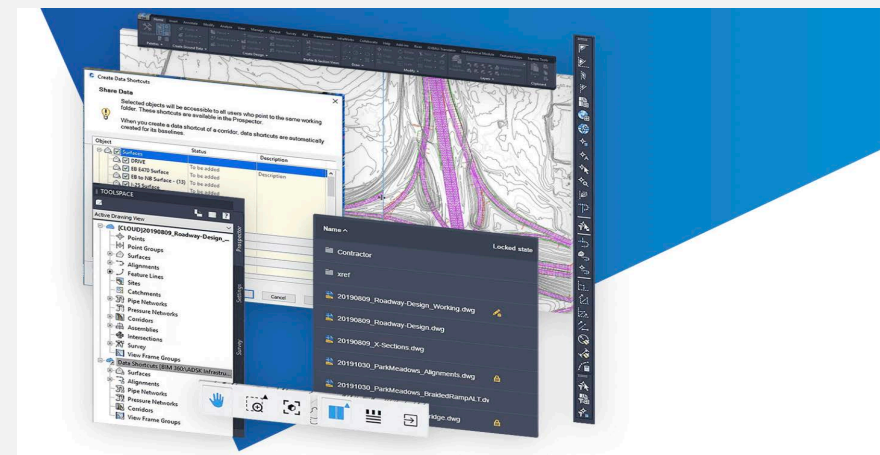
Create Data Shortcuts

Share Data

Selected objects will be accessible to all users who point to the same working folder. These shortcuts are available in the Prospector.

When you create a data shortcut of a corridor, data shortcuts are automatically created for its baselines.

| Object | Status | Description |
|---|---|---|
| Surfaces | | |
| DRIVE | To be added | Description |
| EB 8470 Surface | To be added | |
| EB to I-N Surface - (13) | To be added | |

TOOLSPACE

Active Drawing View

[CLOUD]20190809_Roadway-Design_...
Points
Point Groups
Surfaces
Alignments
Feature Lines
Sites
Catchments
Pipe Networks
Pressure Networks
Corridors
Assemblies
Intersections
Survey
View Frame Groups
Data Shortcuts [BIM 360:\ADSK-Infrastru...
Surfaces
Alignments
Pipe Networks
Pressure Networks
Corridors
View Frame Groups

Prospector
Settings
Survey

Cancel

Name ^
Locked state
Contractor
xref
20190809_Roadway-Design_Working.dwg
20190809_Roadway-Design.dwg
20190809_X-Sections.dwg
20191030_ParkMeadows_Alignments.dwg
20191030_ParkMeadows_BraidedRampALT.dv
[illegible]idge.dwg